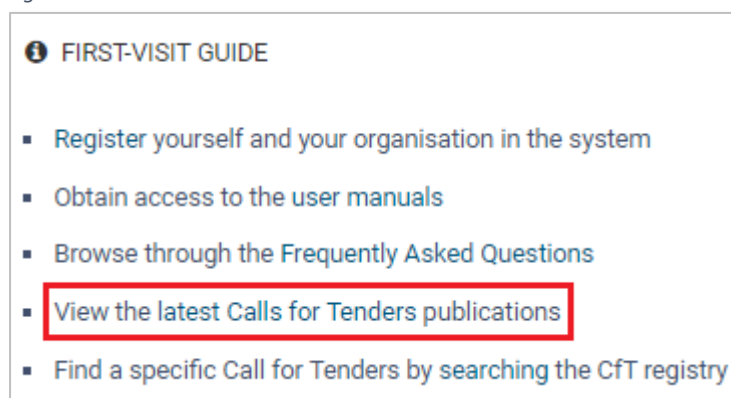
FIRST-VISIT GUIDE

- Register yourself and your organisation in the system
- Obtain access to the user manuals
- Browse through the Frequently Asked Questions
- View the latest Calls for Tenders publications
- Find a specific Call for Tenders by searching the CfT registry